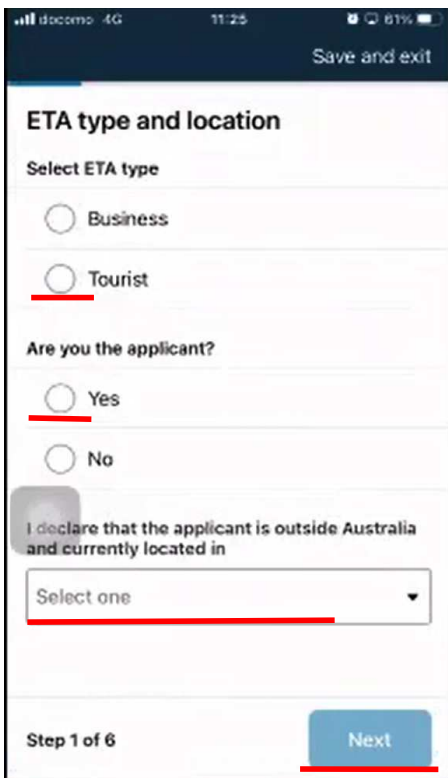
docomo 4G 11:25 61%

Save and exit

ETA type and location

Select ETA type

Business

Tourist

Are you the applicant?

Yes

No

I declare that the applicant is outside Australia and currently located in

Select one

Step 1 of 6

Next